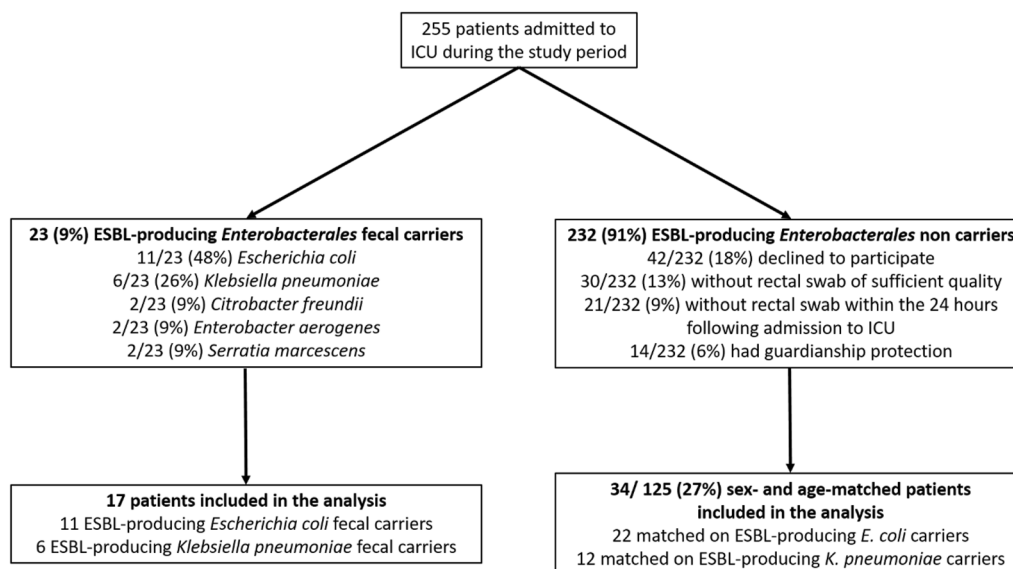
255 patients admitted to ICU during the study period

23 (9%) ESBL-producing Enterobacterales fecal carriers
11/23 (48%) Escherichia coli
6/23 (26%) Klebsiella pneumoniae
2/23 (9%) Citrobacter freundii
2/23 (9%) Enterobacter aerogenes
2/23 (9%) Serratia marcescens

232 (91%) ESBL-producing Enterobacterales non carriers
42/232 (18%) declined to participate
30/232 (13%) without rectal swab of sufficient quality
21/232 (9%) without rectal swab within the 24 hours following admission to ICU
14/232 (6%) had guardianship protection

17 patients included in the analysis
11 ESBL-producing Escherichia coli fecal carriers
6 ESBL-producing Klebsiella pneumoniae fecal carriers

34/ 125 (27%) sex- and age-matched patients included in the analysis
22 matched on ESBL-producing E. coli carriers
12 matched on ESBL-producing K. pneumoniae carriers